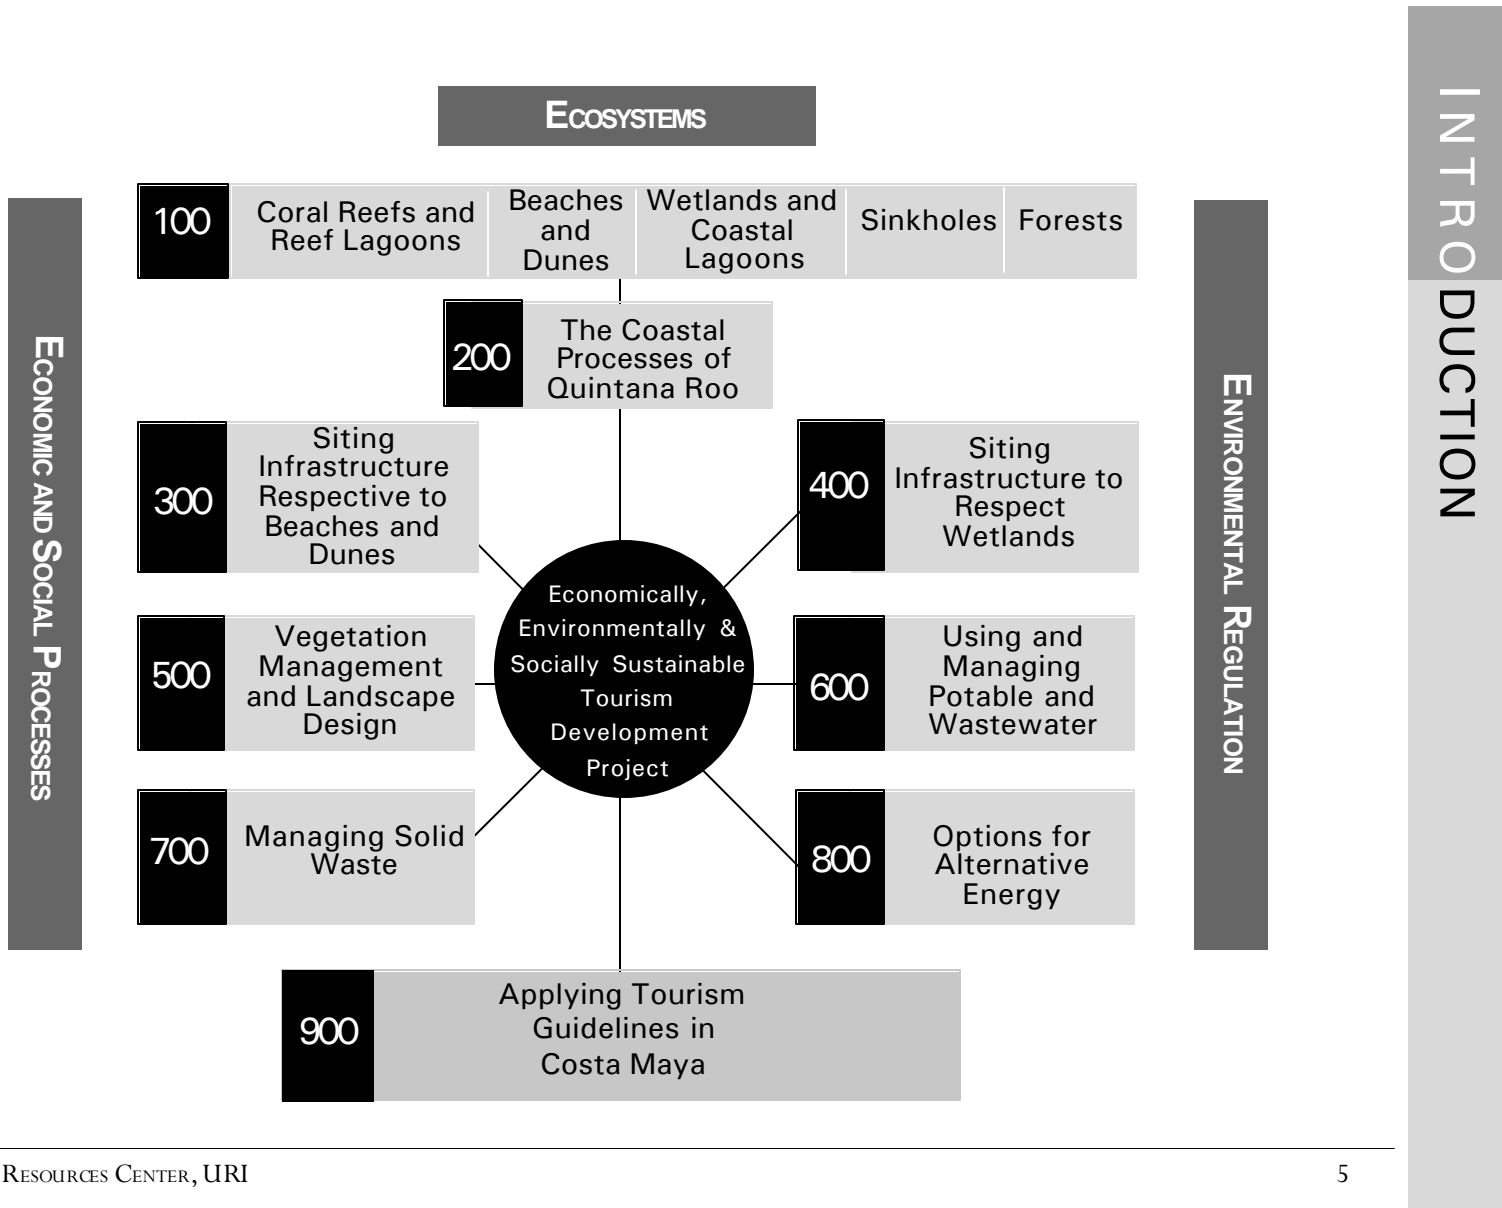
INTRODUCTION

ECOSYSTEMS

ECONOMIC AND SOCIAL PROCESSES

ENVIRONMENTAL REGULATION

100 Coral Reefs and Reef Lagoons | Beaches and Dunes | Wetlands and Coastal Lagoons | Sinkholes | Forests

200 The Coastal Processes of Quintana Roo

300 Siting Infrastructure Respective to Beaches and Dunes

400 Siting Infrastructure to Respect Wetlands

Economically, Environmentally & Socially Sustainable Tourism Development Project

500 Vegetation Management and Landscape Design

600 Using and Managing Potable and Wastewater

700 Managing Solid Waste

800 Options for Alternative Energy

900 Applying Tourism Guidelines in Costa Maya

RESOURCES CENTER, URI

5